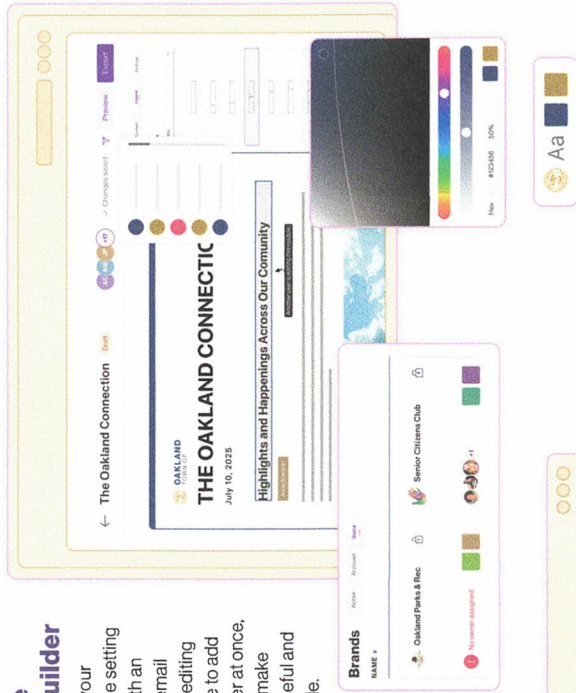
uilder

our
e setting
th an
email
editing
e to add
er at once,
make
eful and
le.

The Oakland Connection
Draft
+17
Changes saved
Preview
Export
Content
Layout
Settings

OAKLAND
TOWN OF
THE OAKLAND CONNECTIC
July 10, 2025
Highlights and Happenings Across Our Comunity

Hex
#123456
50%

Brands
NAME
Active
Archived
Users
Oakland Parks & Rec
No owner assigned
Senior Citizens Club
+1

Aa